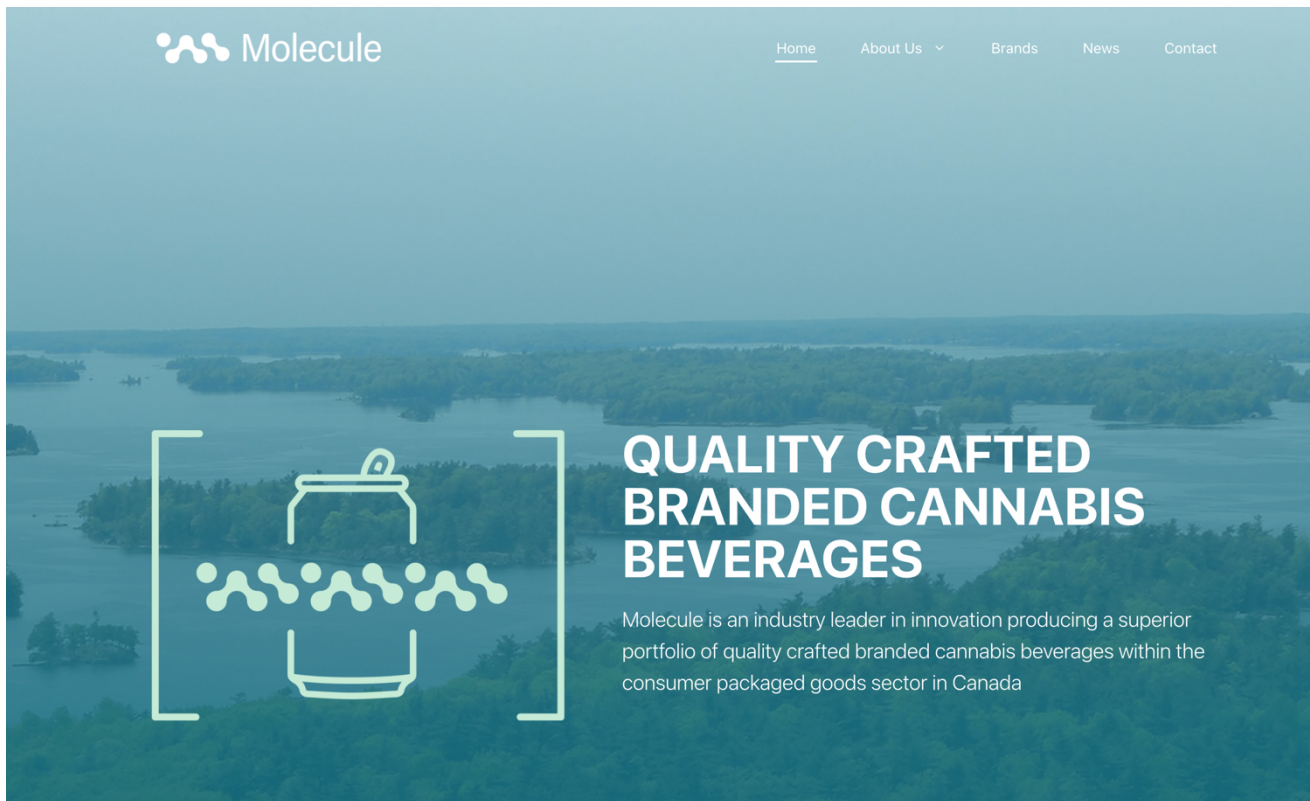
Molecule

Home About Us Brands News Contact

QUALITY CRAFTED BRANDED CANNABIS BEVERAGES

Molecule is an industry leader in innovation producing a superior portfolio of quality crafted branded cannabis beverages within the consumer packaged goods sector in Canada